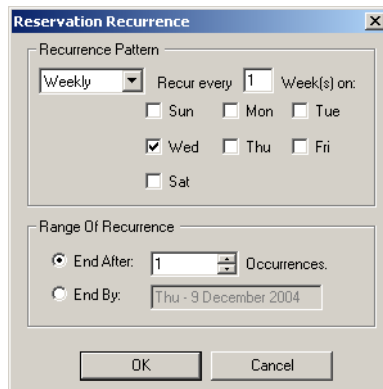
Reservation Recurrence

X

Recurrence Pattern

Weekly

Recur every

1

Week(s) on:

Sun

Mon

Tue

Wed

Thu

Fri

Sat

Range Of Recurrence

End After:

1

Occurrences.

End By:

Thu - 9 December 2004

OK

Cancel